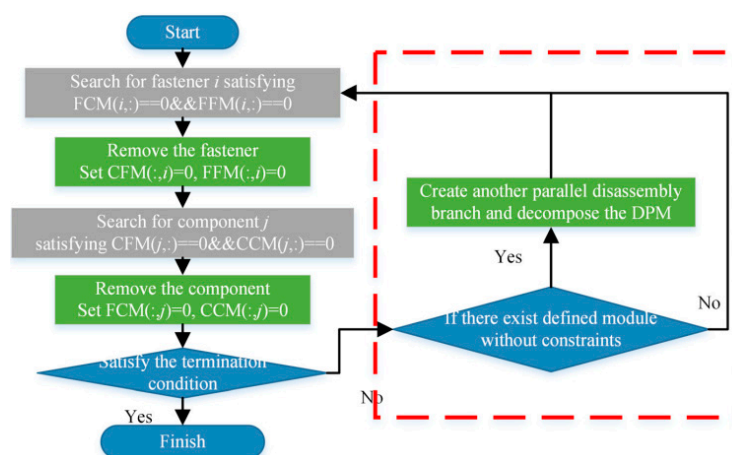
Start

Search for fastener *i* satisfying FCM(*i*,:)==0&&FFM(*i*,:)==0

Remove the fastener
Set CFM(:,*i*)=0, FFM(:,*i*)=0

Search for component *j* satisfying CFM(*j*,:)==0&&CCM(*j*,:)==0

Remove the component
Set FCM(:,*j*)=0, CCM(:,*j*)=0

Satisfy the termination condition

Yes

Finish

No

Create another parallel disassembly branch and decompose the DPM

Yes

If there exist defined module without constraints

No